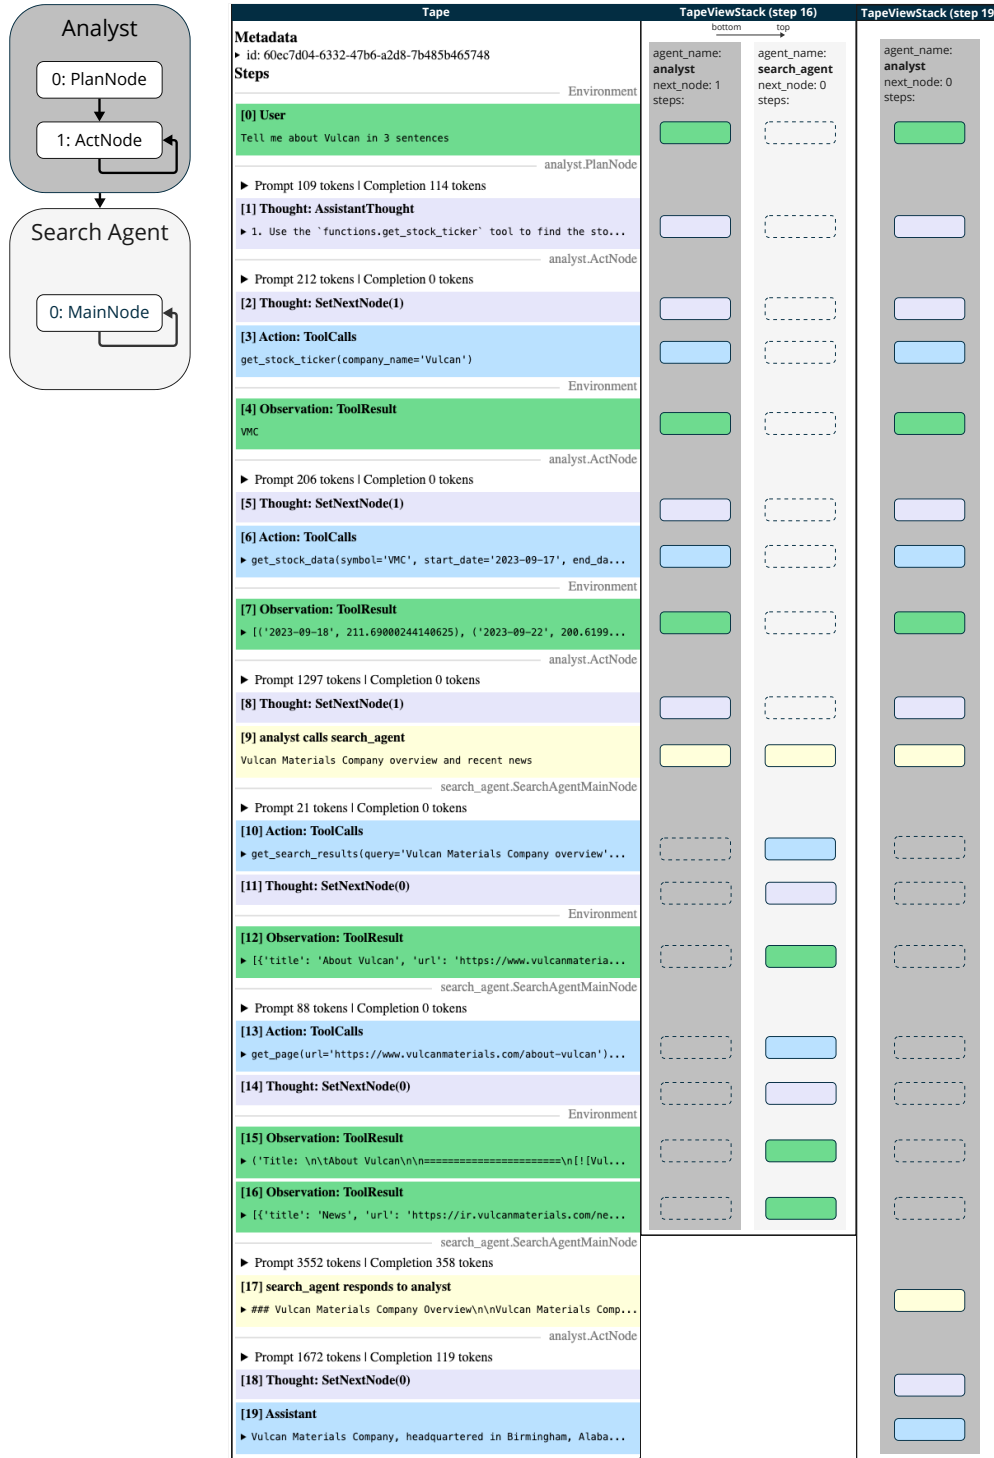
Analyst

0: PlanNode

1: ActNode

Search Agent

0: MainNode

Tape

Metadata
▸ id: 60ec7d04-6332-47b6-a2d8-7b485b465748
Steps

Environment

[0] User
Tell me about Vulcan in 3 sentences

analyst.PlanNode

▸ Prompt 109 tokens | Completion 114 tokens

[1] Thought: AssistantThought
▸ 1. Use the `functions.get_stock_ticker` tool to find the sto...

analyst.ActNode

▸ Prompt 212 tokens | Completion 0 tokens

[2] Thought: SetNextNode(1)

[3] Action: ToolCalls
get_stock_ticker(company_name='Vulcan')

Environment

[4] Observation: ToolResult
VMC

analyst.ActNode

▸ Prompt 206 tokens | Completion 0 tokens

[5] Thought: SetNextNode(1)

[6] Action: ToolCalls
▸ get_stock_data(symbol='VMC', start_date='2023-09-17', end_da...

Environment

[7] Observation: ToolResult
▸ [('2023-09-18', 211.69000244140625), ('2023-09-22', 200.6199...

analyst.ActNode

▸ Prompt 1297 tokens | Completion 0 tokens

[8] Thought: SetNextNode(1)

[9] analyst calls search_agent
Vulcan Materials Company overview and recent news

search_agent.SearchAgentMainNode

▸ Prompt 21 tokens | Completion 0 tokens

[10] Action: ToolCalls
▸ get_search_results(query='Vulcan Materials Company overview'...

[11] Thought: SetNextNode(0)

Environment

[12] Observation: ToolResult
▸ [{'title': 'About Vulcan', 'url': 'https://www.vulcanmateria...

search_agent.SearchAgentMainNode

▸ Prompt 88 tokens | Completion 0 tokens

[13] Action: ToolCalls
▸ get_page(url='https://www.vulcanmaterials.com/about-vulcan')...

[14] Thought: SetNextNode(0)

Environment

[15] Observation: ToolResult
▸ ('Title: \n\tAbout Vulcan\n\n======================\n[![Vul...

[16] Observation: ToolResult
▸ [{'title': 'News', 'url': 'https://ir.vulcanmaterials.com/ne...

search_agent.SearchAgentMainNode

▸ Prompt 3552 tokens | Completion 358 tokens

[17] search_agent responds to analyst
▸ ### Vulcan Materials Company Overview\n\nVulcan Materials Comp...

analyst.ActNode

▸ Prompt 1672 tokens | Completion 119 tokens

[18] Thought: SetNextNode(0)

[19] Assistant
▸ Vulcan Materials Company, headquartered in Birmingham, Alaba...

TapeViewStack (step 16)

bottom top

agent_name:
analyst
next_node: 1
steps:

agent_name:
search_agent
next_node: 0
steps:

TapeViewStack (step 19

agent_name:
analyst
next_node: 0
steps: